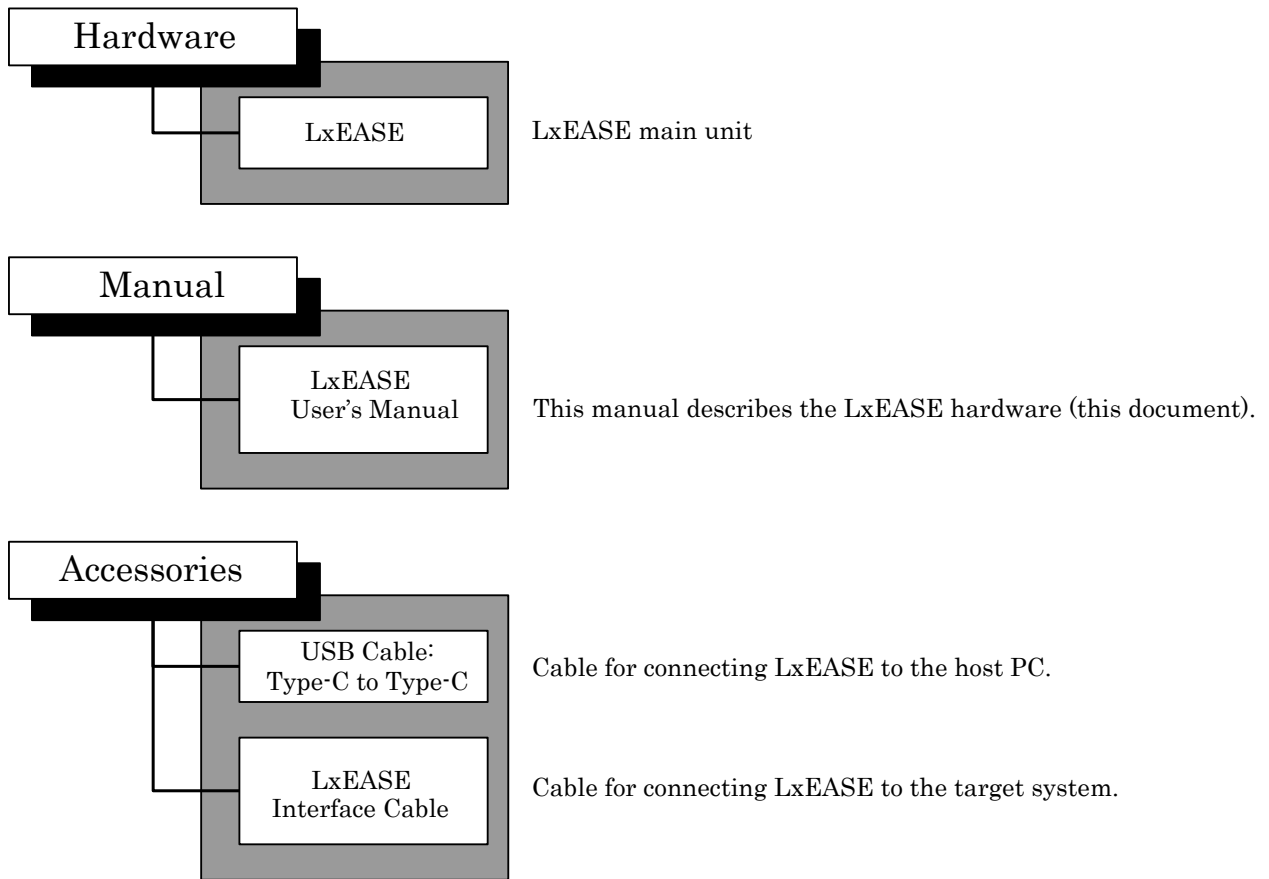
Hardware

LxEASE

LxEASE main unit

Manual

LxEASE User's Manual

This manual describes the LxEASE hardware (this document).

Accessories

USB Cable: Type-C to Type-C

Cable for connecting LxEASE to the host PC.

LxEASE Interface Cable

Cable for connecting LxEASE to the target system.